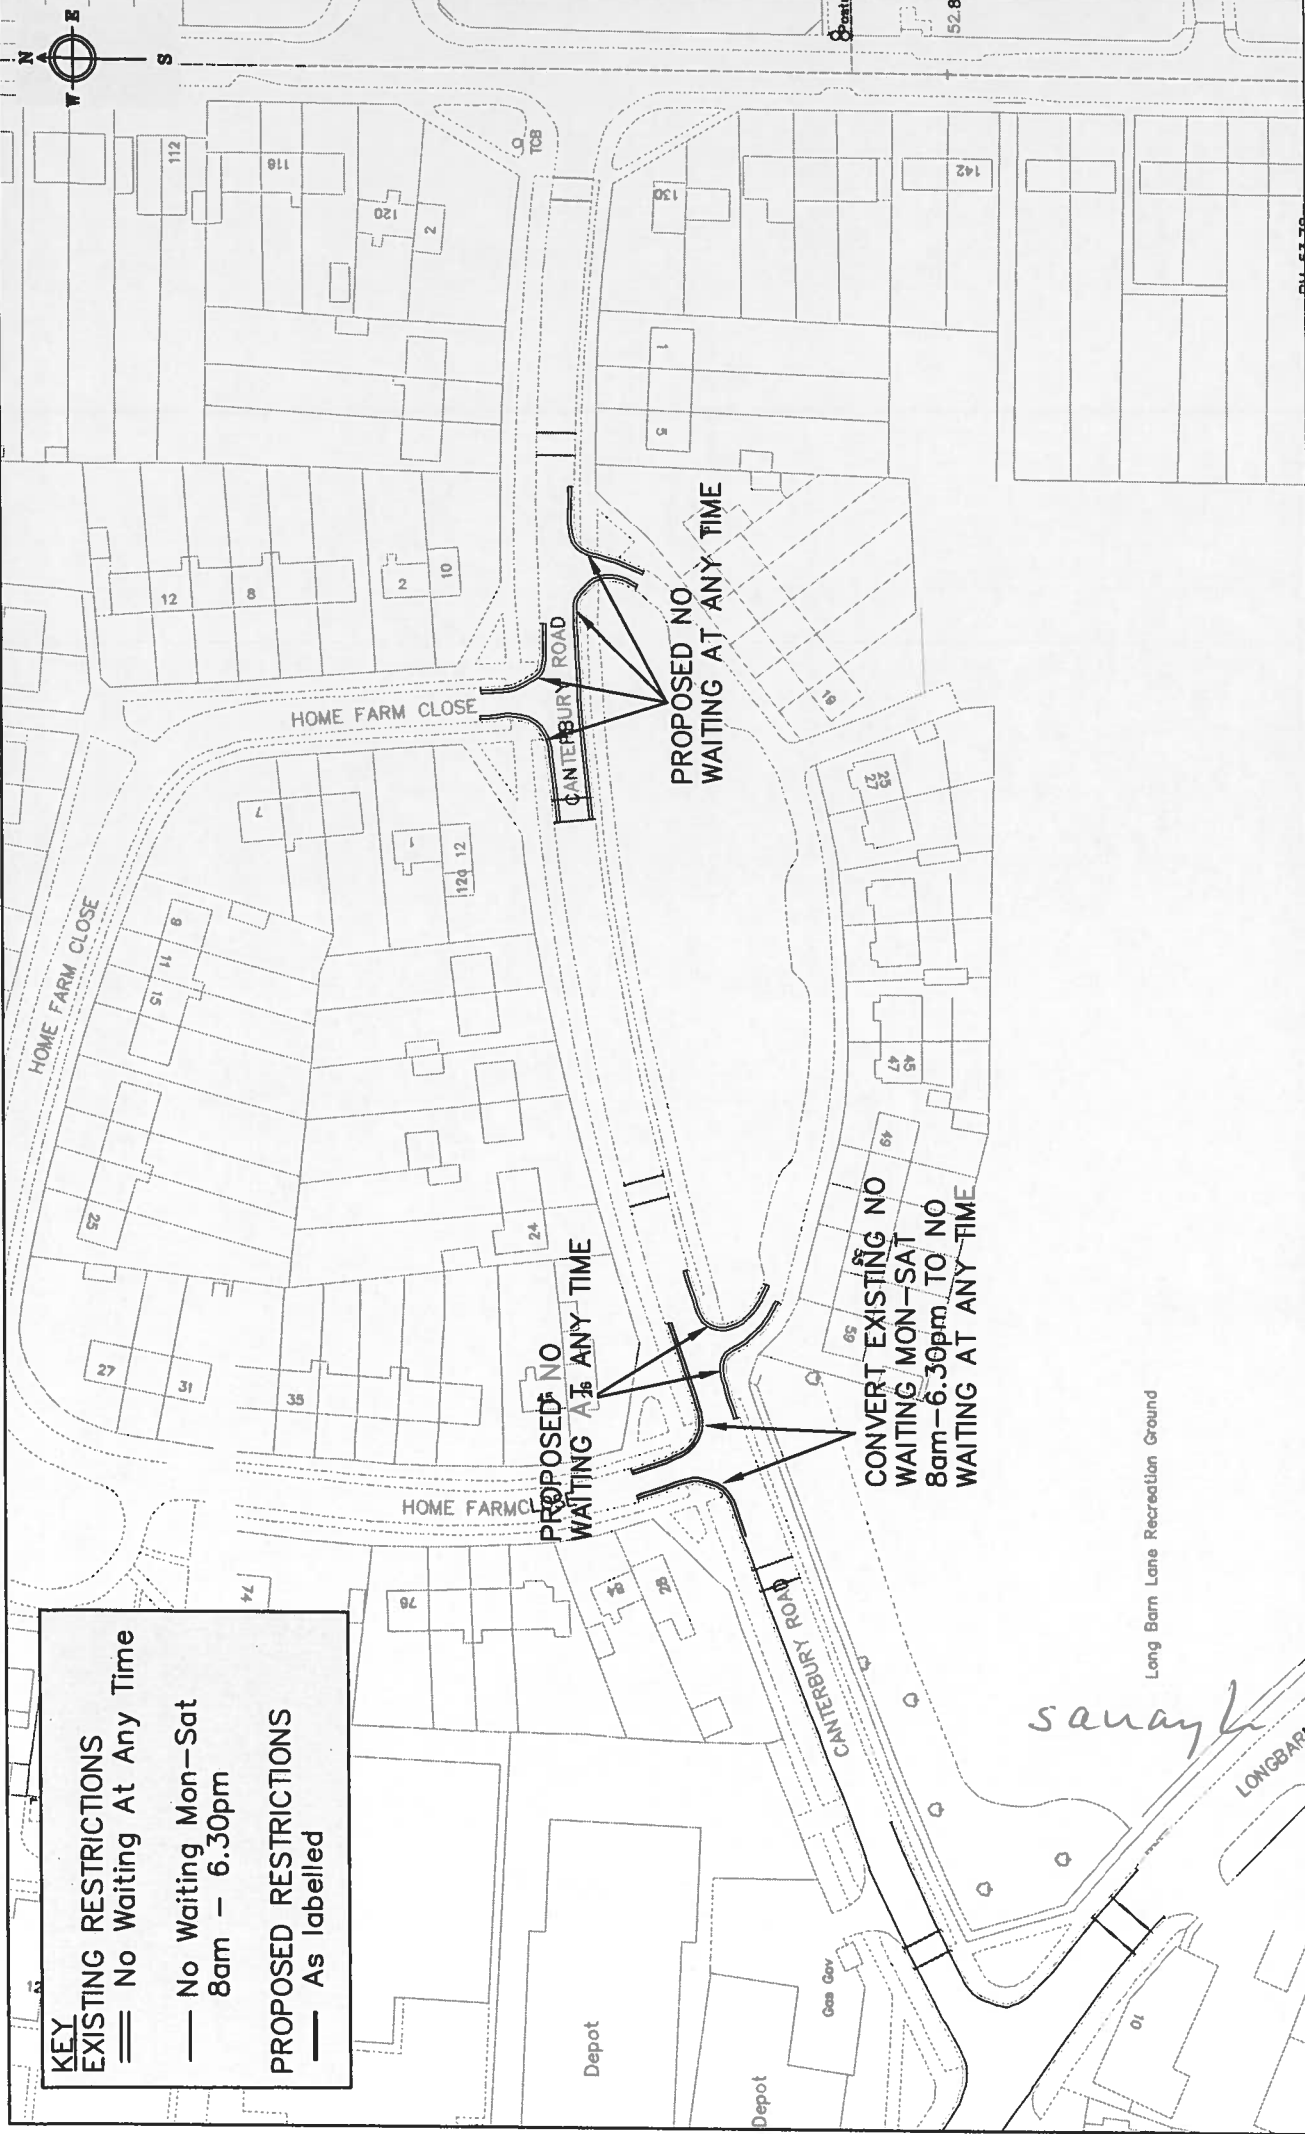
KEY
EXISTING RESTRICTIONS
No Waiting At Any Time

No Waiting Mon–Sat
8am – 6.30pm

PROPOSED RESTRICTIONS
As labelled

PROPOSED NO
WAITING AT ANY TIME

PROPOSED NO
WAITING AT ANY TIME

CONVERT EXISTING NO
WAITING MON–SAT
8am–6.30pm TO NO
WAITING AT ANY TIME

CANTERBURY ROAD
CANTERBURY ROAD
HOME FARM CLOSE
HOME FARM CLOSE
HOME FARMCL
LONGBAR
Long Barn Lane Recreation Ground
Depot
Depot
Gas Gov
TCB
N
E
S
W
52.8
112
118
120
2
130
142
1
5
12
8
2
10
16
7
1
12a
12
25
27
45
47
49
53
55
8
11
15
25
24
27
31
35
76
78
28
74
10
sanayk